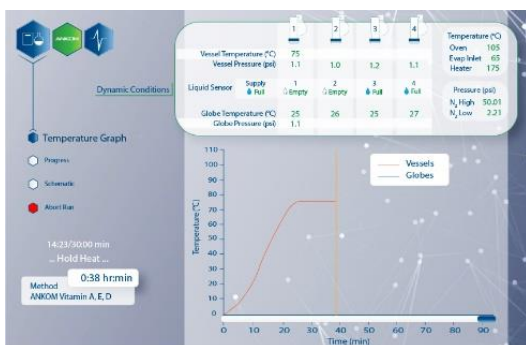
ANKOM

Dynamic Conditions

| | 1 | 2 | 3 | 4 |
|---|---|---|---|---|
| Vessel Temperature (°C) | 75 | | | |
| Vessel Pressure (psi) | 1.1 | 1.0 | 1.2 | 1.1 |
| Liquid Sensor Supply Full | 1 Empty | 2 Empty | 3 Full | 4 Full |
| Globe Temperature (°C) | 25 | 26 | 25 | 27 |
| Globe Pressure (psi) | 1.1 | | | |

Temperature (°C)
Oven 105
Evap Inlet 65
Heater 175

Pressure (psi)
$N_2$ High 50.01
$N_2$ Low 2.21

Temperature Graph

Progress

Schematic

Abort Run

14:23/30:00 min
... Hold Heat ...

0:38 hr:min

Method
ANKOM Vitamin A, E, D

Vessels
Globes

Temperature (°C)

110
100
90
80
70
60
50
40
30
20
10
0

0 10 20 30 40 50 60 70 80 90

Time (min)